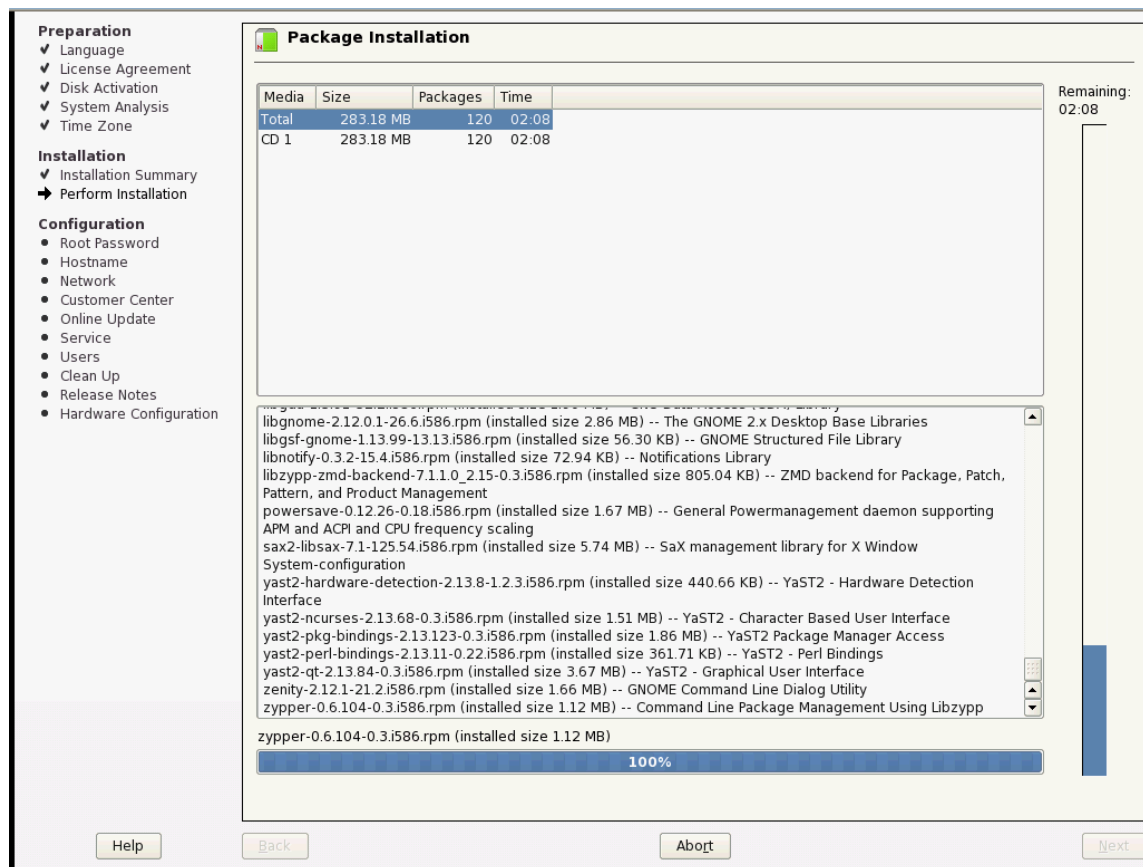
Preparation
✔ Language
✔ License Agreement
✔ Disk Activation
✔ System Analysis
✔ Time Zone

Installation
✔ Installation Summary
➔ Perform Installation

Configuration
• Root Password
• Hostname
• Network
• Customer Center
• Online Update
• Service
• Users
• Clean Up
• Release Notes
• Hardware Configuration

Package Installation

| Media | Size | Packages | Time |
|---|---|---|---|
| Total | 283.18 MB | 120 | 02:08 |
| CD 1 | 283.18 MB | 120 | 02:08 |

Remaining:
02:08

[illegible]
libgnome-2.12.0.1-26.6.i586.rpm (installed size 2.86 MB) -- The GNOME 2.x Desktop Base Libraries
libgsf-gnome-1.13.99-13.13.i586.rpm (installed size 56.30 KB) -- GNOME Structured File Library
libnotify-0.3.2-15.4.i586.rpm (installed size 72.94 KB) -- Notifications Library
libzypp-zmd-backend-7.1.1.0_2.15-0.3.i586.rpm (installed size 805.04 KB) -- ZMD backend for Package, Patch, Pattern, and Product Management
powersave-0.12.26-0.18.i586.rpm (installed size 1.67 MB) -- General Powermanagement daemon supporting APM and ACPI and CPU frequency scaling
sax2-libsax-7.1-125.54.i586.rpm (installed size 5.74 MB) -- SaX management library for X Window System-configuration
yast2-hardware-detection-2.13.8-1.2.3.i586.rpm (installed size 440.66 KB) -- YaST2 - Hardware Detection Interface
yast2-ncurses-2.13.68-0.3.i586.rpm (installed size 1.51 MB) -- YaST2 - Character Based User Interface
yast2-pkg-bindings-2.13.123-0.3.i586.rpm (installed size 1.86 MB) -- YaST2 Package Manager Access
yast2-perl-bindings-2.13.11-0.22.i586.rpm (installed size 361.71 KB) -- YaST2 - Perl Bindings
yast2-qt-2.13.84-0.3.i586.rpm (installed size 3.67 MB) -- YaST2 - Graphical User Interface
zenity-2.12.1-21.2.i586.rpm (installed size 1.66 MB) -- GNOME Command Line Dialog Utility
zypper-0.6.104-0.3.i586.rpm (installed size 1.12 MB) -- Command Line Package Management Using Libzypp

zypper-0.6.104-0.3.i586.rpm (installed size 1.12 MB)
100%

Help
Back
Abort
Next